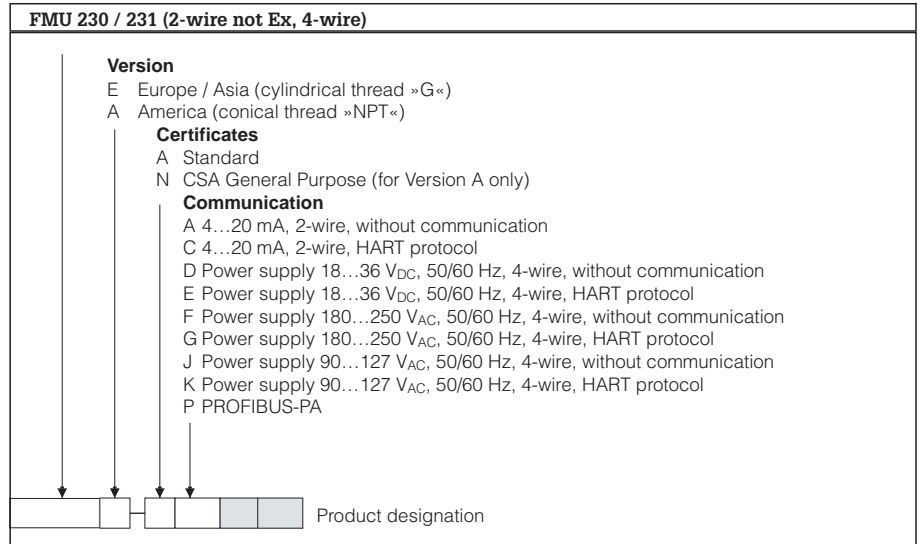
FMU 230 / 231 (2-wire not Ex, 4-wire)

Version
E Europe / Asia (cylindrical thread »G«)
A America (conical thread »NPT«)

Certificates
A Standard
N CSA General Purpose (for Version A only)

Communication
A 4…20 mA, 2-wire, without communication
C 4…20 mA, 2-wire, HART protocol
D Power supply 18…36 $V_{DC}$, 50/60 Hz, 4-wire, without communication
E Power supply 18…36 $V_{DC}$, 50/60 Hz, 4-wire, HART protocol
F Power supply 180…250 $V_{AC}$, 50/60 Hz, 4-wire, without communication
G Power supply 180…250 $V_{AC}$, 50/60 Hz, 4-wire, HART protocol
J Power supply 90…127 $V_{AC}$, 50/60 Hz, 4-wire, without communication
K Power supply 90…127 $V_{AC}$, 50/60 Hz, 4-wire, HART protocol
P PROFIBUS-PA

Product designation